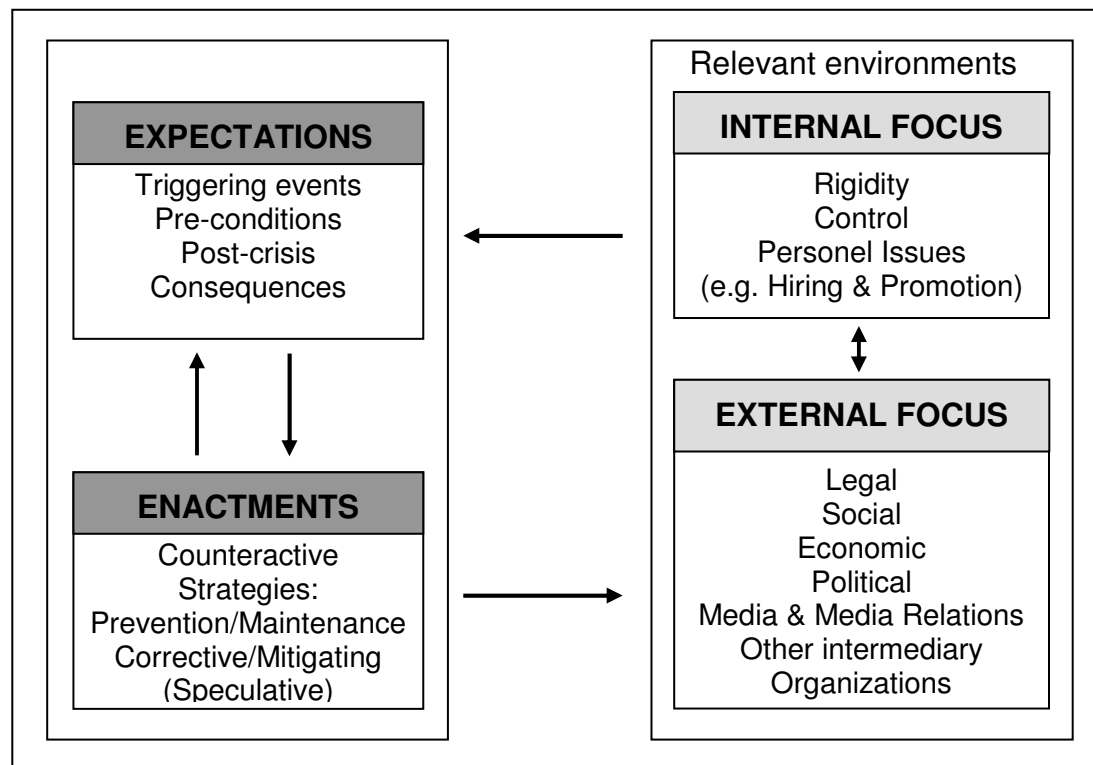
EXPECTATIONS

Triggering events
Pre-conditions
Post-crisis
Consequences

ENACTMENTS

Counteractive Strategies:
Prevention/Maintenance
Corrective/Mitigating
(Speculative)

Relevant environments

INTERNAL FOCUS

Rigidity
Control
Personel Issues
(e.g. Hiring & Promotion)

EXTERNAL FOCUS

Legal
Social
Economic
Political
Media & Media Relations
Other intermediary Organizations